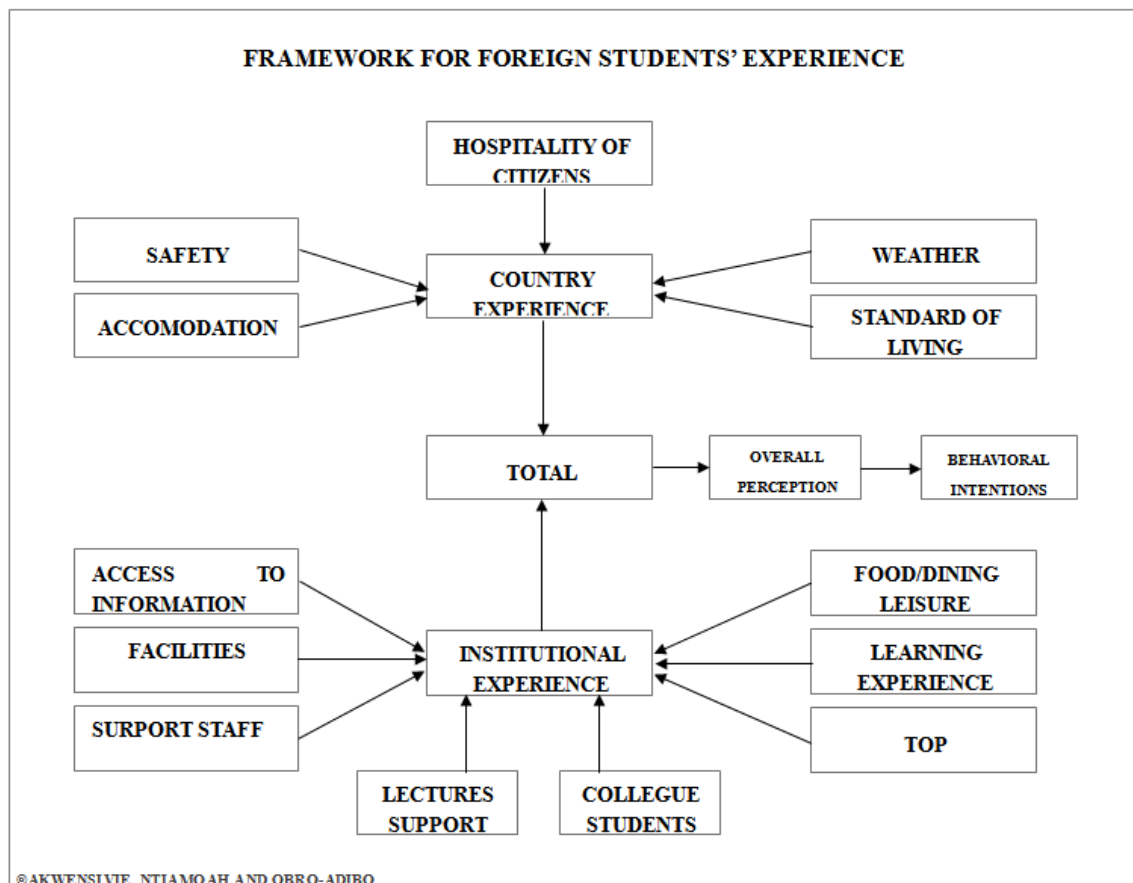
FRAMEWORK FOR FOREIGN STUDENTS' EXPERIENCE

HOSPITALITY OF CITIZENS

SAFETY

ACCOMODATION

COUNTRY EXPERIENCE

WEATHER

STANDARD OF LIVING

TOTAL

OVERALL PERCEPTION

BEHAVIORAL INTENTIONS

ACCESS TO INFORMATION

FACILITIES

SURPORT STAFF

INSTITUTIONAL EXPERIENCE

FOOD/DINING LEISURE

LEARNING EXPERIENCE

TOP

LECTURES SUPPORT

COLLEGUE STUDENTS

©AKWENSIVIE, NTIAMOAH AND OBRO-ADIBO